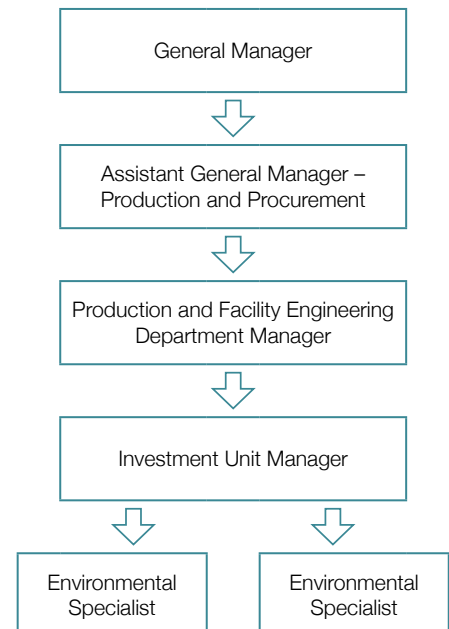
General Manager

Assistant General Manager – Production and Procurement

Production and Facility Engineering Department Manager

Investment Unit Manager

Environmental Specialist

Environmental Specialist